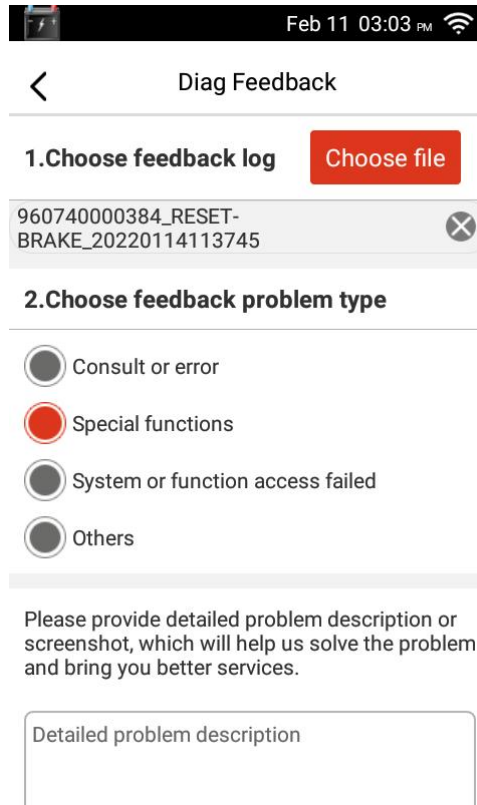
Feb 11 03:03 PM

Diag Feedback

1.Choose feedback log

Choose file

960740000384_RESET-BRAKE_20220114113745

2.Choose feedback problem type

Consult or error

Special functions

System or function access failed

Others

Please provide detailed problem description or screenshot, which will help us solve the problem and bring you better services.

Detailed problem description